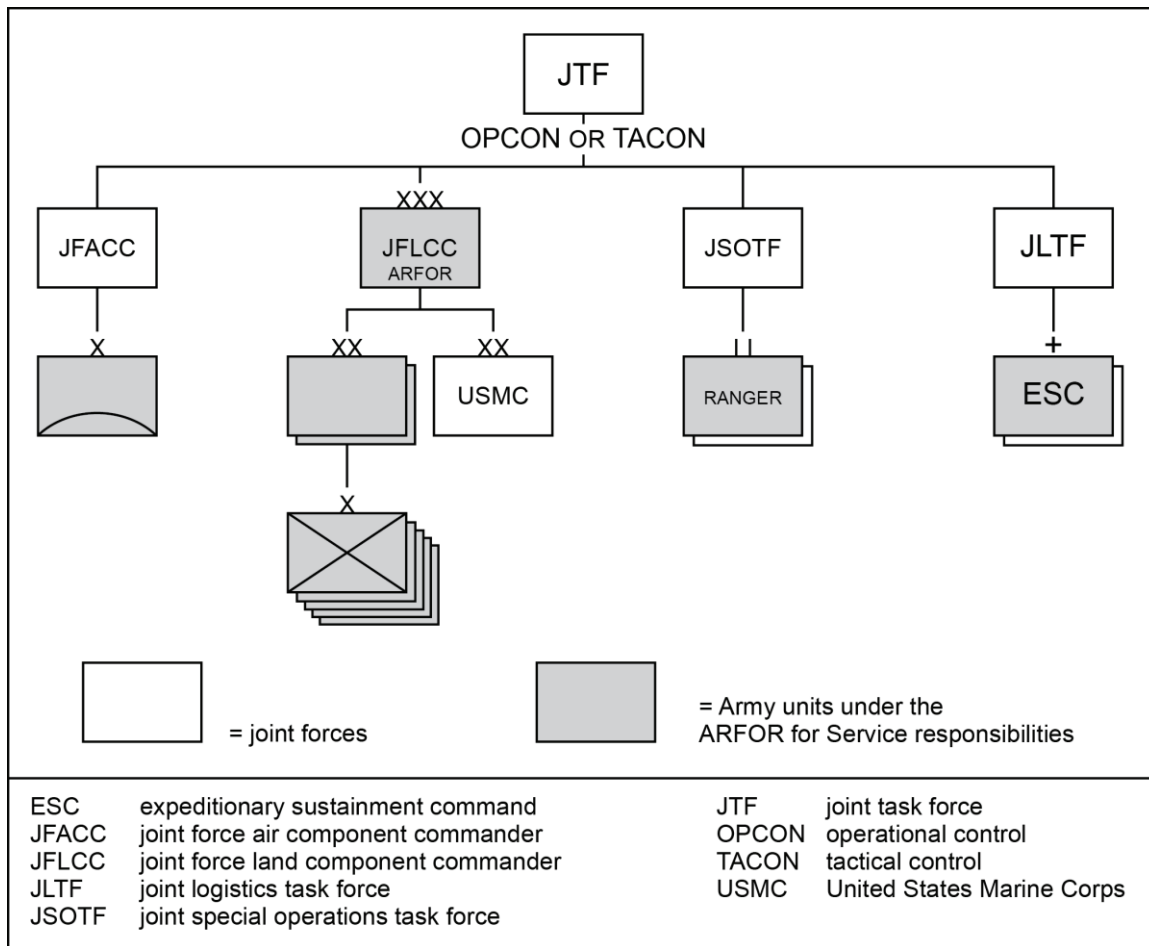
JTF

OPCON OR TACON

JFACC

XXX

JFLCC
ARFOR

JSOTF

JLTF

X

XX

XX

USMC

II

RANGER

+

ESC

X

= joint forces

= Army units under the ARFOR for Service responsibilities

| | | | |
|---|---|---|---|
| ESC | expeditionary sustainment command | JTF | joint task force |
| JFACC | joint force air component commander | OPCON | operational control |
| JFLCC | joint force land component commander | TACON | tactical control |
| JLTF | joint logistics task force | USMC | United States Marine Corps |
| JSOTF | joint special operations task force | | |